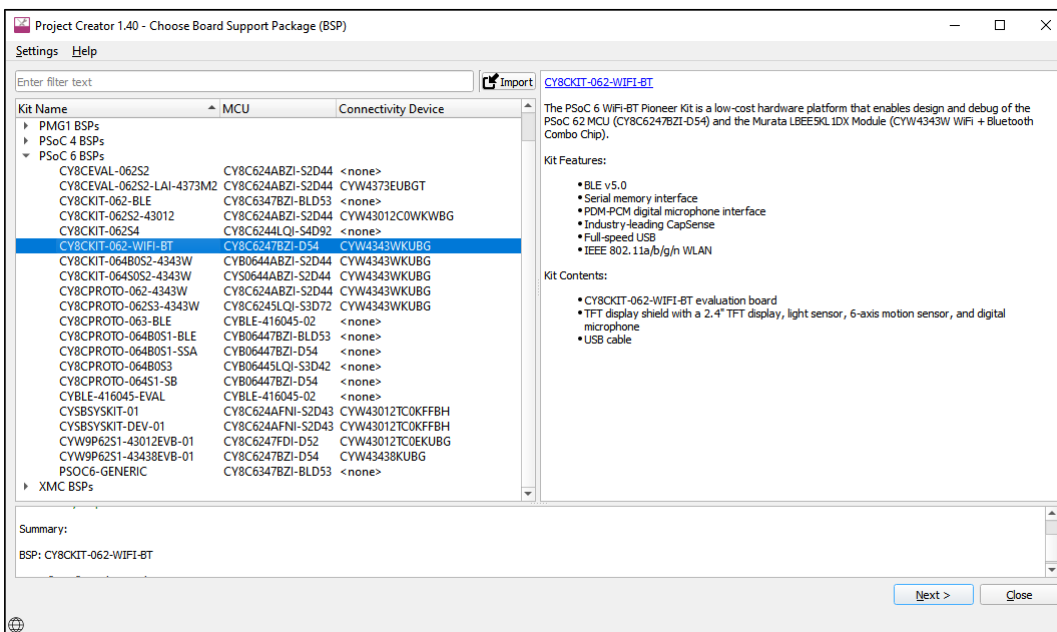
Project Creator 1.40 - Choose Board Support Package (BSP)

Settings Help

Enter filter text

Import

| Kit Name | MCU | Connectivity Device |
|---|---|---|
| PMG1 BSPs | | |
| PSoC 4 BSPs | | |
| PSoC 6 BSPs | | |
| CY8CEVAL-062S2 | CY8C624ABZI-S2D44 | <none> |
| CY8CEVAL-062S2-LAI-4373M2 | CY8C624ABZI-S2D44 | CYW4373EUBGT |
| CY8CKIT-062-BLE | CY8C6347BZI-BLD53 | <none> |
| CY8CKIT-062S2-43012 | CY8C624ABZI-S2D44 | CYW43012C0WKWBG |
| CY8CKIT-062S4 | CY8C6244LQI-S4D92 | <none> |
| CY8CKIT-062-WIFI-BT | CY8C6247BZI-D54 | CYW4343WKUBG |
| CY8CKIT-064B0S2-4343W | CYB0644ABZI-S2D44 | CYW4343WKUBG |
| CY8CKIT-064S0S2-4343W | CYS0644ABZI-S2D44 | CYW4343WKUBG |
| CY8CPROTO-062-4343W | CY8C624ABZI-S2D44 | CYW4343WKUBG |
| CY8CPROTO-062S3-4343W | CY8C6245LQI-S3D72 | CYW4343WKUBG |
| CY8CPROTO-063-BLE | CYBLE-416045-02 | <none> |
| CY8CPROTO-064B0S1-BLE | CYB06447BZI-BLD53 | <none> |
| CY8CPROTO-064B0S1-SSA | CYB06447BZI-D54 | <none> |
| CY8CPROTO-064B0S3 | CYB06445LQI-S3D42 | <none> |
| CY8CPROTO-064S1-SB | CYB06447BZI-D54 | <none> |
| CYBLE-416045-EVAL | CYBLE-416045-02 | <none> |
| CYSBSYSKIT-01 | CY8C624AFNI-S2D43 | CYW43012TC0KFFBH |
| CYSBSYSKIT-DEV-01 | CY8C624AFNI-S2D43 | CYW43012TC0KFFBH |
| CYW9P62S1-43012EVB-01 | CY8C6247FDI-D52 | CYW43012TC0EKUBG |
| CYW9P62S1-43438EVB-01 | CY8C6247BZI-D54 | CYW43438KUBG |
| PSOC6-GENERIC | CY8C6347BZI-BLD53 | <none> |
| XMC BSPs | | |

CY8CKIT-062-WIFI-BT

The PSoC 6 WiFi-BT Pioneer Kit is a low-cost hardware platform that enables design and debug of the PSoC 62 MCU (CY8C6247BZI-D54) and the Murata LBEE5KL1DX Module (CYW4343W WiFi + Bluetooth Combo Chip).

Kit Features:

• BLE v5.0
• Serial memory interface
• PDM-PCM digital microphone interface
• Industry-leading CapSense
• Full-speed USB
• IEEE 802.11a/b/g/n WLAN

Kit Contents:

• CY8CKIT-062-WIFI-BT evaluation board
• TFT display shield with a 2.4" TFT display, light sensor, 6-axis motion sensor, and digital microphone
• USB cable

Summary:

BSP: CY8CKIT-062-WIFI-BT

Next >
Close